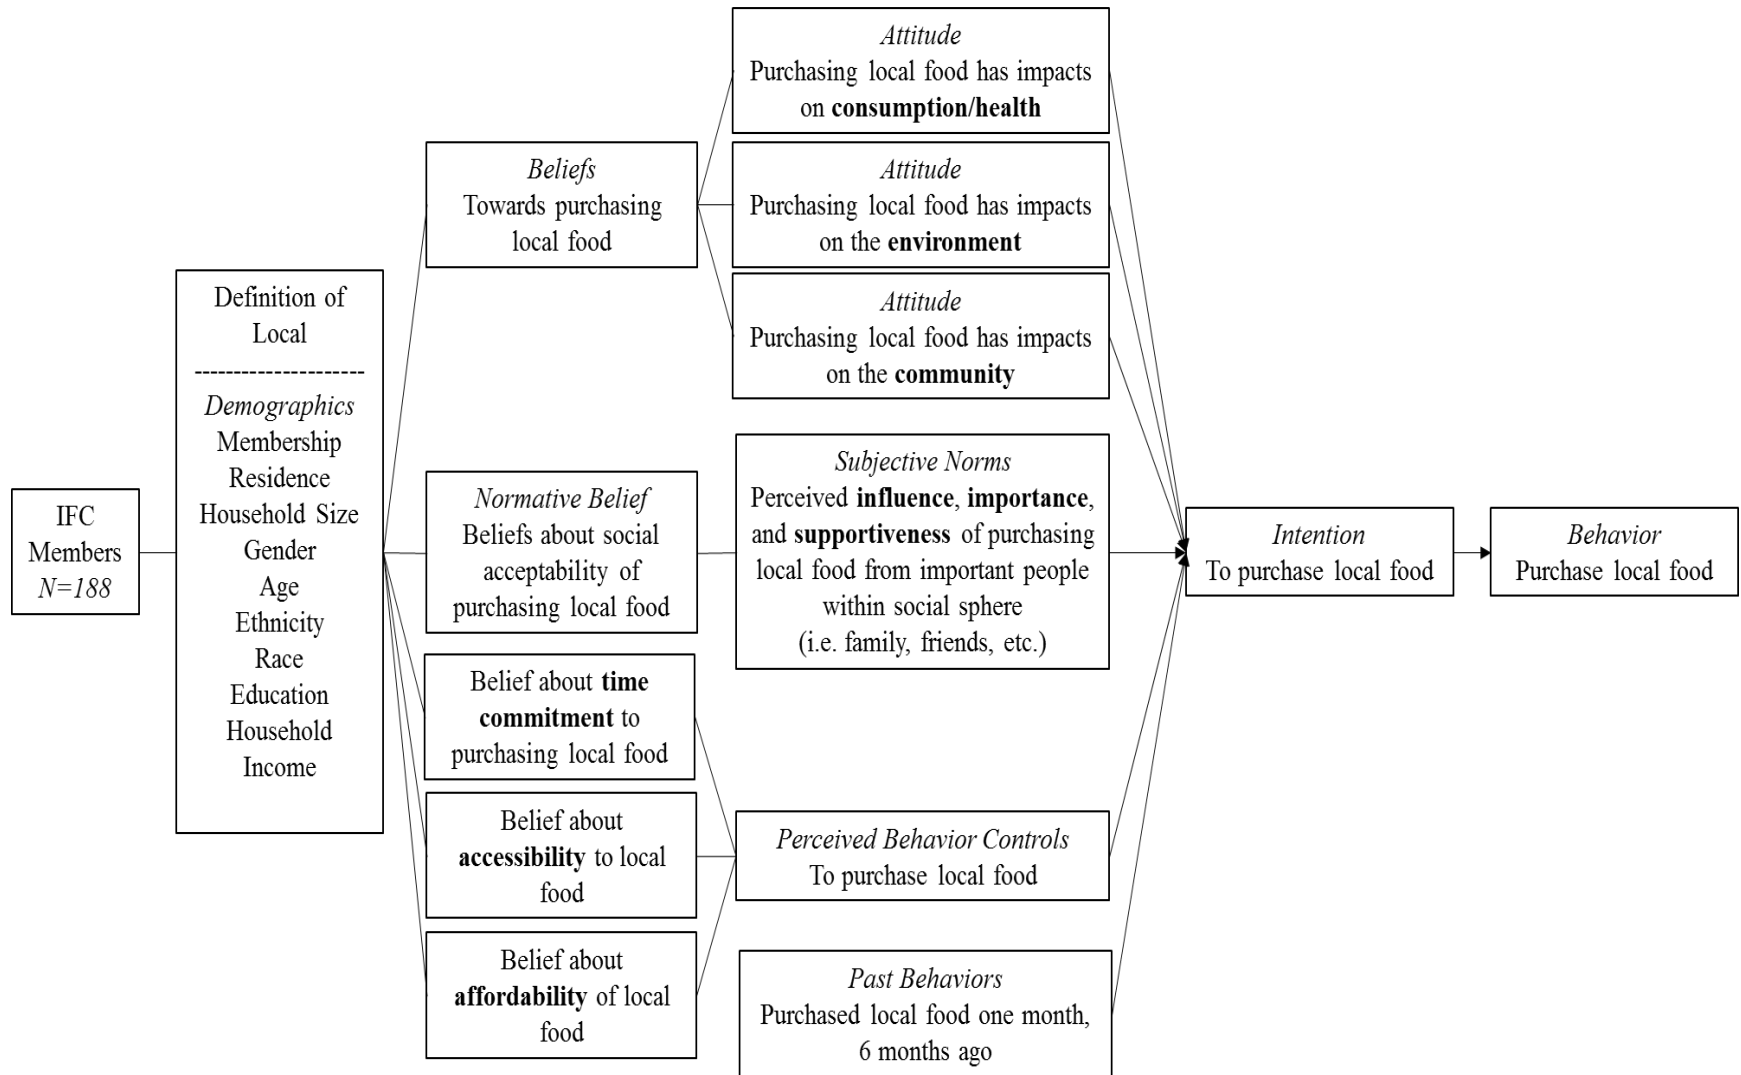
IFC Members
*N=188*

Definition of Local
---------------------
*Demographics*
Membership
Residence
Household Size
Gender
Age
Ethnicity
Race
Education
Household Income

*Beliefs*
Towards purchasing local food

*Normative Belief*
Beliefs about social acceptability of purchasing local food

Belief about **time commitment** to purchasing local food

Belief about **accessibility** to local food

Belief about **affordability** of local food

*Attitude*
Purchasing local food has impacts on **consumption/health**

*Attitude*
Purchasing local food has impacts on the **environment**

*Attitude*
Purchasing local food has impacts on the **community**

*Subjective Norms*
Perceived **influence**, **importance**, and **supportiveness** of purchasing local food from important people within social sphere
(i.e. family, friends, etc.)

*Perceived Behavior Controls*
To purchase local food

*Past Behaviors*
Purchased local food one month, 6 months ago

*Intention*
To purchase local food

*Behavior*
Purchase local food